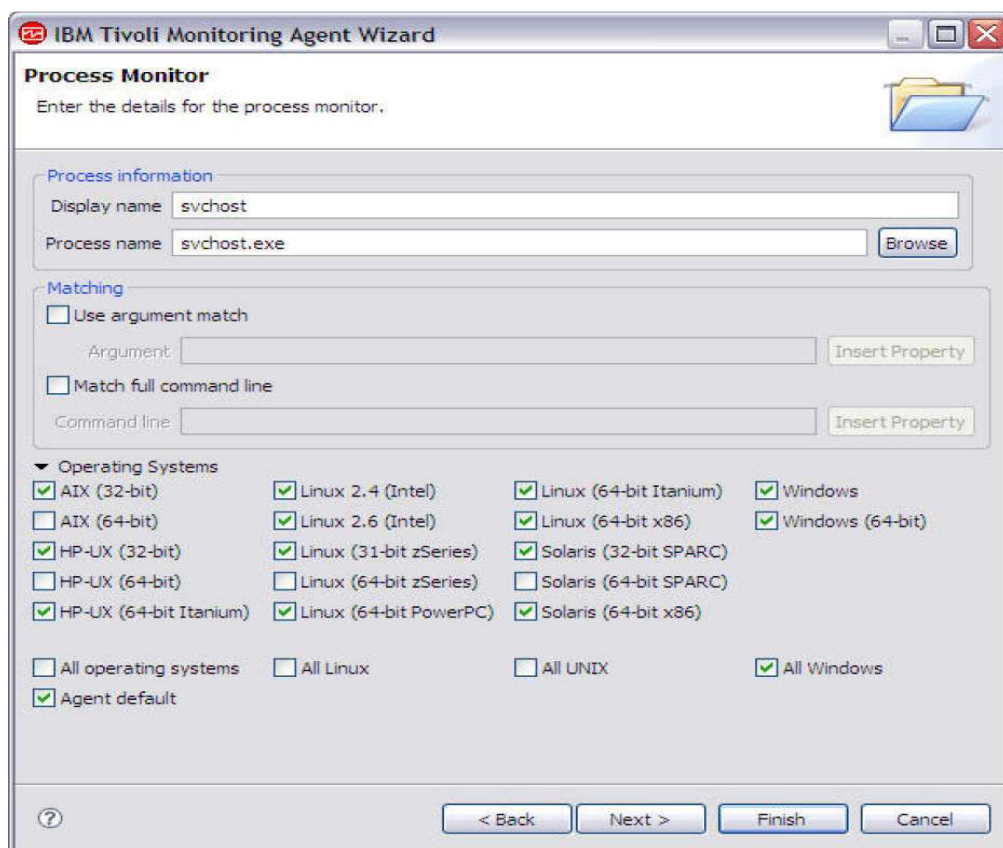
IBM Tivoli Monitoring Agent Wizard

Process Monitor

Enter the details for the process monitor.

Process information

Display name svchost

Process name svchost.exe Browse

Matching

Use argument match

Argument Insert Property

Match full command line

Command line Insert Property

Operating Systems

| | | | |
|---|---|---|---|
| AIX (32-bit) | Linux 2.4 (Intel) | Linux (64-bit Itanium) | Windows |
| AIX (64-bit) | Linux 2.6 (Intel) | Linux (64-bit x86) | Windows (64-bit) |
| HP-UX (32-bit) | Linux (31-bit zSeries) | Solaris (32-bit SPARC) | |
| HP-UX (64-bit) | Linux (64-bit zSeries) | Solaris (64-bit SPARC) | |
| HP-UX (64-bit Itanium) | Linux (64-bit PowerPC) | Solaris (64-bit x86) | |

All operating systems All Linux All UNIX All Windows

Agent default

< Back Next > Finish Cancel